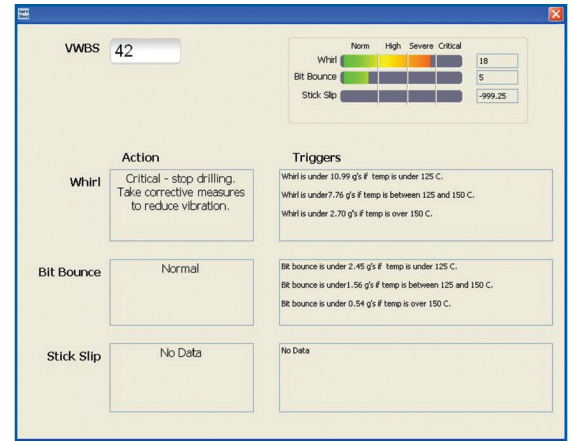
VWBS 42

Norm High Severe Critical
Whirl 18
Bit Bounce 5
Stick Slip -999.25

Action

Triggers

Whirl

Critical - stop drilling. Take corrective measures to reduce vibration.

Whirl is under 10.99 g's if temp is under 125 C.
Whirl is under7.76 g's if temp is between 125 and 150 C.
Whirl is under 2.70 g's if temp is over 150 C.

Bit Bounce

Normal

Bit bounce is under 2.45 g's if temp is under 125 C.
Bit bounce is under1.56 g's if temp is between 125 and 150 C.
Bit bounce is under 0.54 g's if temp is over 150 C.

Stick Slip

No Data

No Data